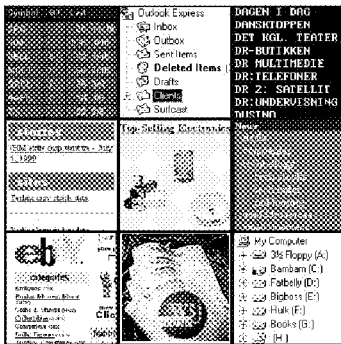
Outlook Express
Inbox
Outbox
Sent Items
Deleted Items
Drafts
Clients
Surfcast

DAGEN I DAG
DANSKTOPPEN
DET KGL. TEATER
DR-BUTIKKEN
DR MULTIMEDIE
DR:TELEFONER
DR 2: SATELLIT
DR:UNDERVISNING
DUSTNO

Top Selling Electronics

ebY
categories

My Computer
3½ Floppy (A:)
Bambam (C:)
Fatbelly (D:)
Bigboss (E:)
Hulk (F:)
Books (G:)
(H:)